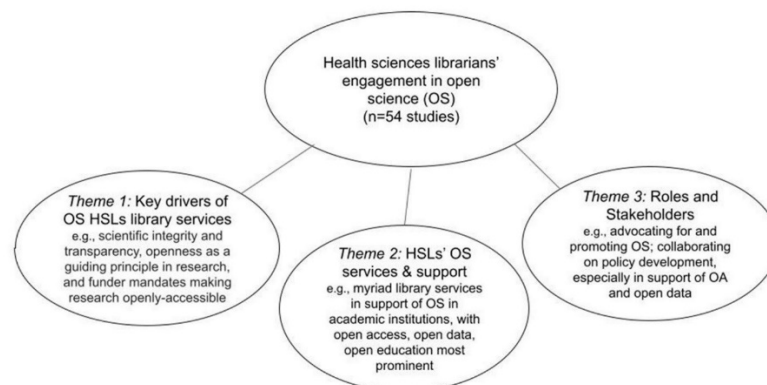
Health sciences librarians' engagement in open science (OS) (n=54 studies)

*Theme 1:* Key drivers of OS HSLs library services
e.g., scientific integrity and transparency, openness as a guiding principle in research, and funder mandates making research openly-accessible

*Theme 2:* HSLs' OS services & support
e.g., myriad library services in support of OS in academic institutions, with open access, open data, open education most prominent

*Theme 3:* Roles and Stakeholders
e.g., advocating for and promoting OS; collaborating on policy development, especially in support of OA and open data